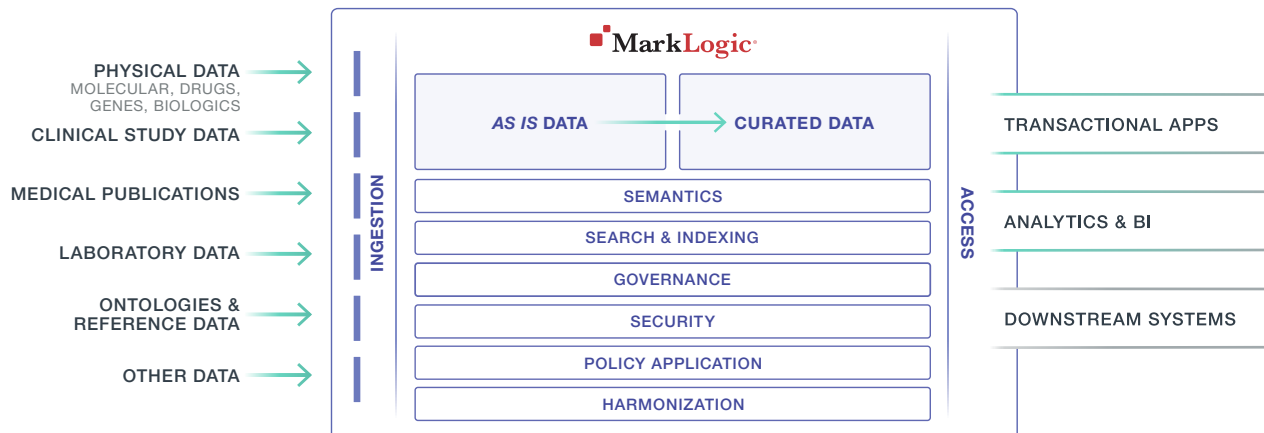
PHYSICAL DATA
MOLECULAR, DRUGS, GENES, BIOLOGICS

CLINICAL STUDY DATA

MEDICAL PUBLICATIONS

LABORATORY DATA

ONTOLOGIES & REFERENCE DATA

OTHER DATA

MarkLogic

INGESTION

AS IS DATA

CURATED DATA

SEMANTICS

SEARCH & INDEXING

GOVERNANCE

SECURITY

POLICY APPLICATION

HARMONIZATION

ACCESS

TRANSACTIONAL APPS

ANALYTICS & BI

DOWNSTREAM SYSTEMS